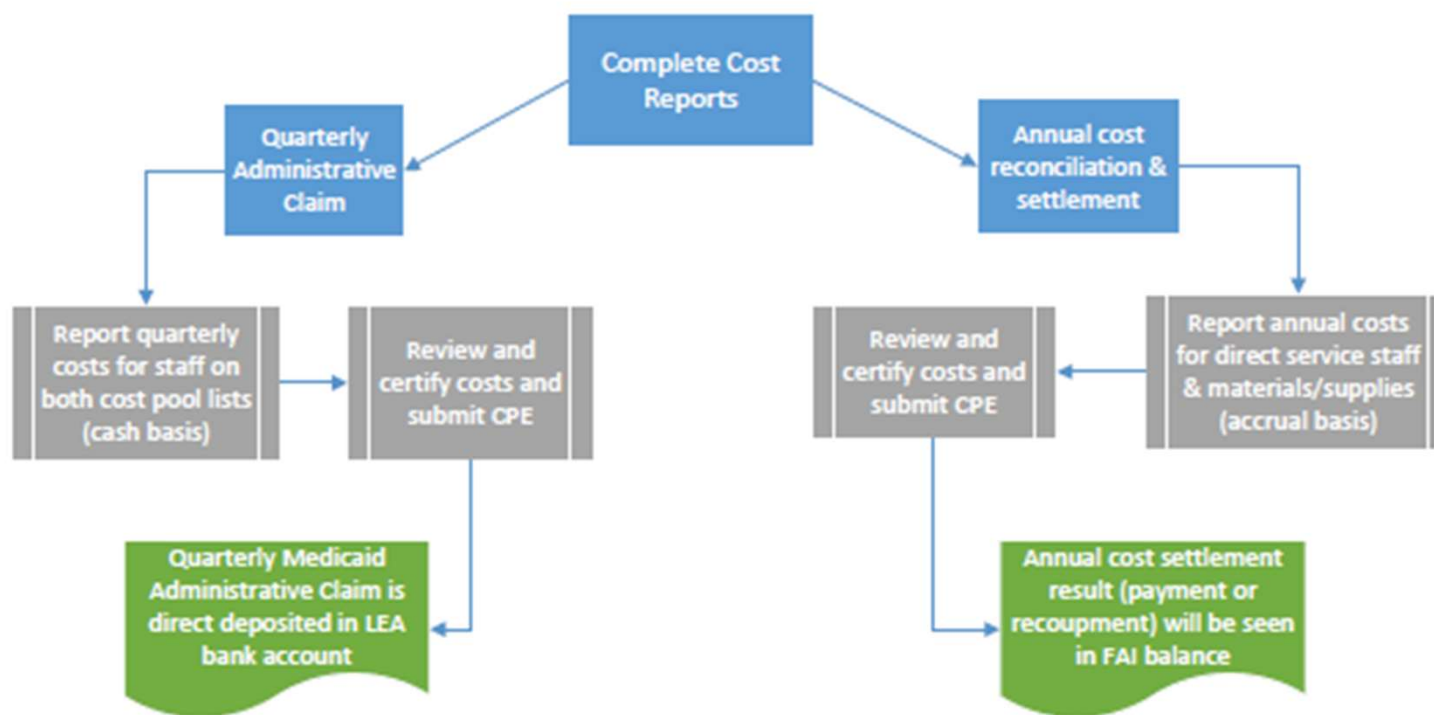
Complete Cost Reports

Quarterly Administrative Claim

Annual cost reconciliation & settlement

Report quarterly costs for staff on both cost pool lists (cash basis)

Review and certify costs and submit CPE

Review and certify costs and submit CPE

Report annual costs for direct service staff & materials/supplies (accrual basis)

Quarterly Medicaid Administrative Claim is direct deposited in LEA bank account

Annual cost settlement result (payment or recoupment) will be seen in FAI balance